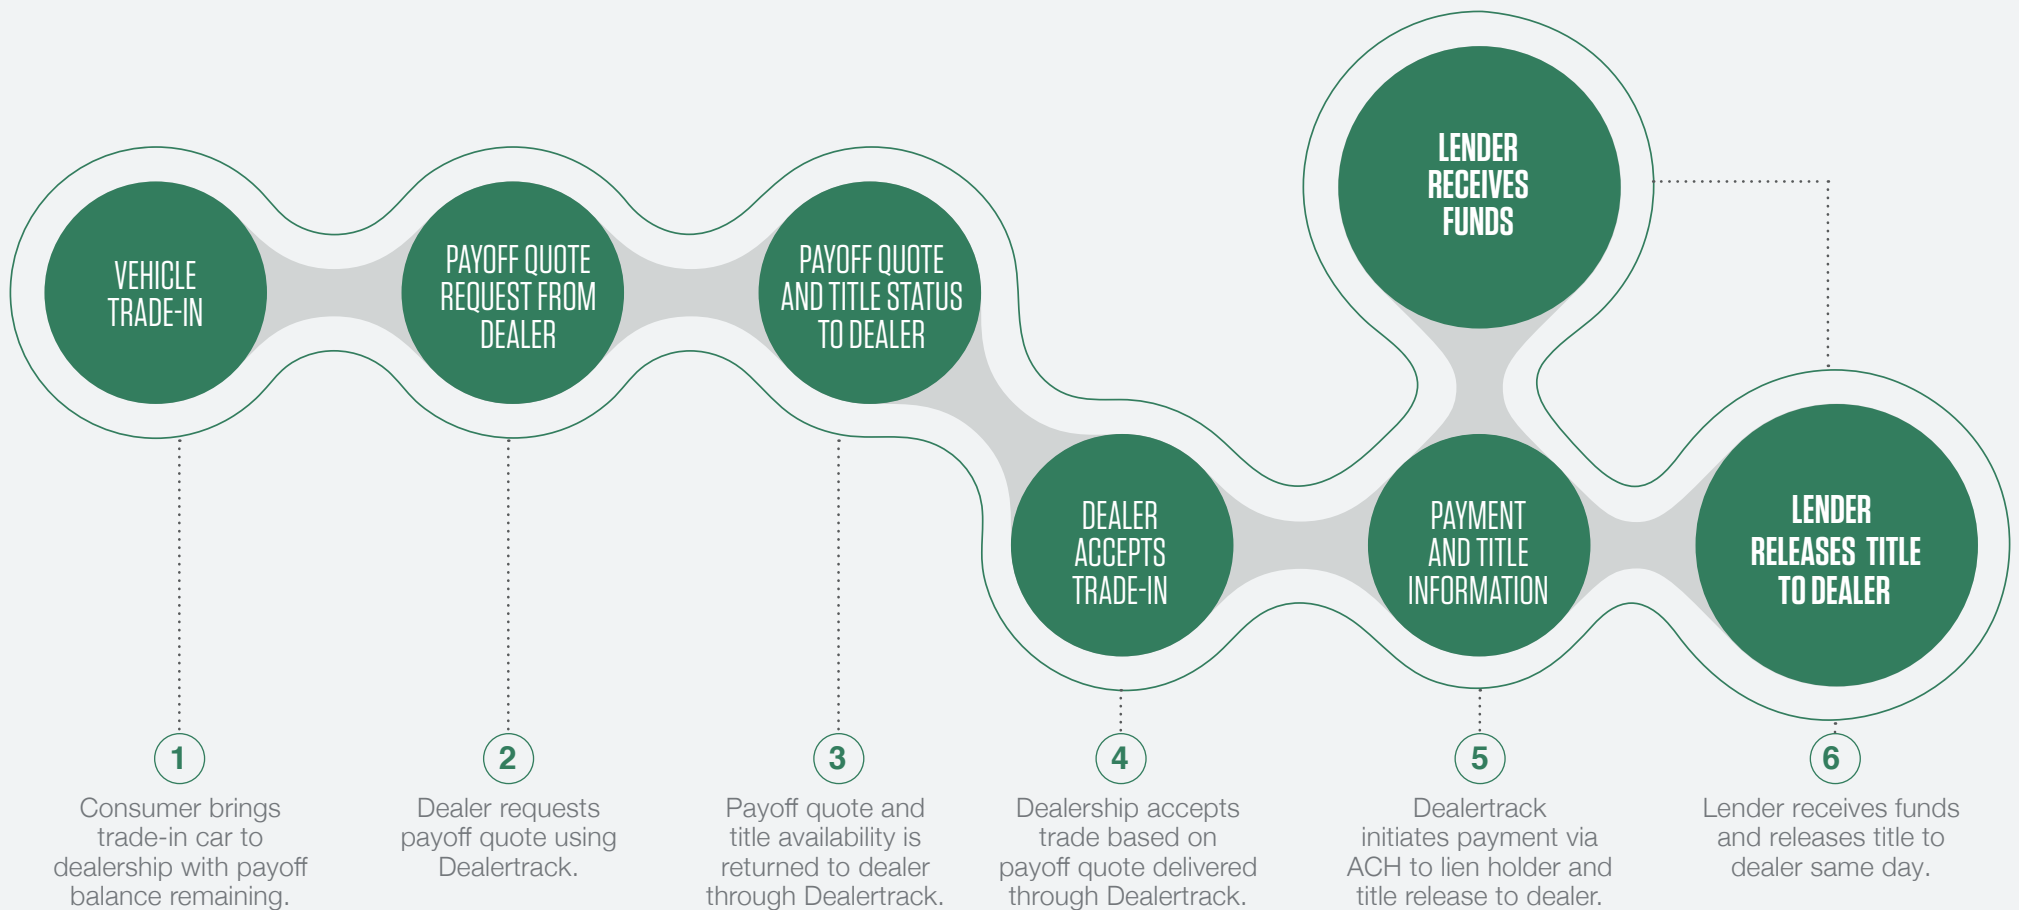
VEHICLE TRADE-IN

PAYOFF QUOTE REQUEST FROM DEALER

PAYOFF QUOTE AND TITLE STATUS TO DEALER

LENDER RECEIVES FUNDS

DEALER ACCEPTS TRADE-IN

PAYMENT AND TITLE INFORMATION

LENDER RELEASES TITLE TO DEALER

1
Consumer brings trade-in car to dealership with payoff balance remaining.

2
Dealer requests payoff quote using Dealertrack.

3
Payoff quote and title availability is returned to dealer through Dealertrack.

4
Dealership accepts trade based on payoff quote delivered through Dealertrack.

5
Dealertrack initiates payment via ACH to lien holder and title release to dealer.

6
Lender receives funds and releases title to dealer same day.